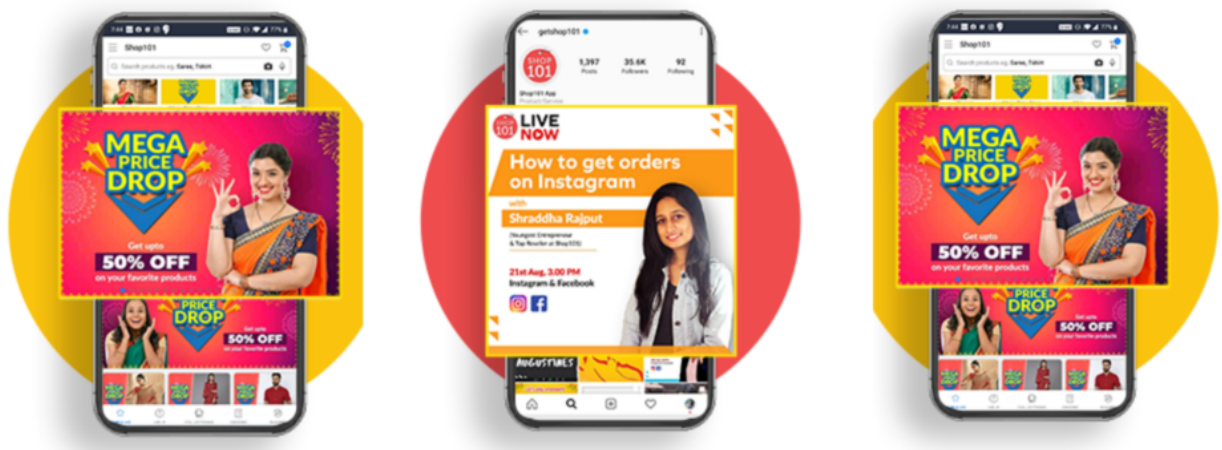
Shop101

Search products eg. Saree, Tshirt

MEGA PRICE DROP

Get upto 50% OFF on your favorite products

PRICE DROP

Get upto 50% OFF on your favorite products

getshop101

SHOP 101

1,397 Posts

35.6K Followers

92 Following

Shop101 App

LIVE NOW

How to get orders on Instagram

with

Shraddha Rajput

(Youngest Entrepreneur & Top Reseller at Shop101)

21st Aug, 3.00 PM

Instagram & Facebook

AUGUSTINES

Shop101

Search products eg. Saree, Tshirt

MEGA PRICE DROP

Get upto 50% OFF on your favorite products

PRICE DROP

Get upto 50% OFF on your favorite products